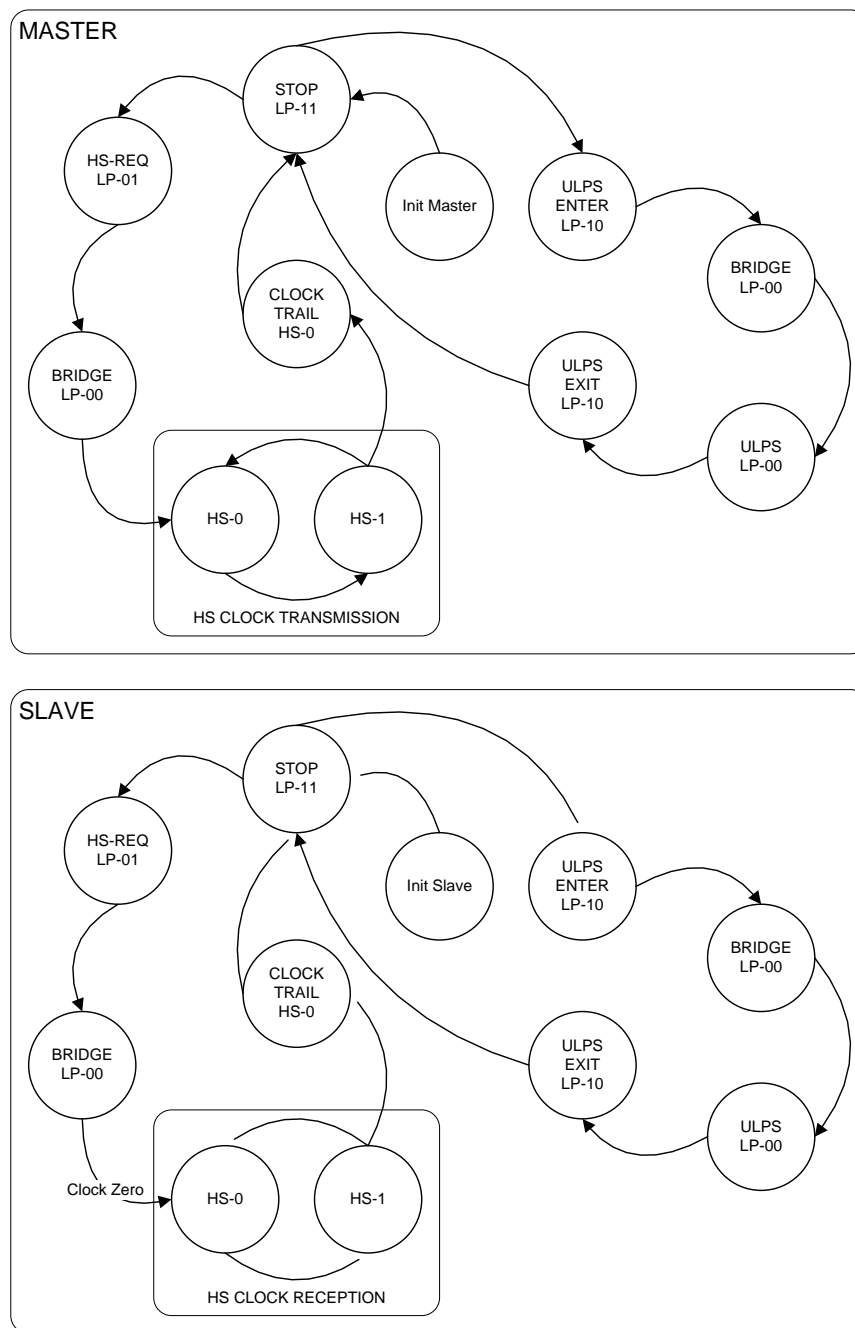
MASTER

STOP
LP-11

HS-REQ
LP-01

Init Master

ULPS
ENTER
LP-10

BRIDGE
LP-00

CLOCK
TRAIL
HS-0

BRIDGE
LP-00

ULPS
EXIT
LP-10

ULPS
LP-00

HS-0

HS-1

HS CLOCK TRANSMISSION

SLAVE

STOP
LP-11

HS-REQ
LP-01

Init Slave

ULPS
ENTER
LP-10

BRIDGE
LP-00

CLOCK
TRAIL
HS-0

BRIDGE
LP-00

ULPS
EXIT
LP-10

ULPS
LP-00

Clock Zero

HS-0

HS-1

HS CLOCK RECEPTION